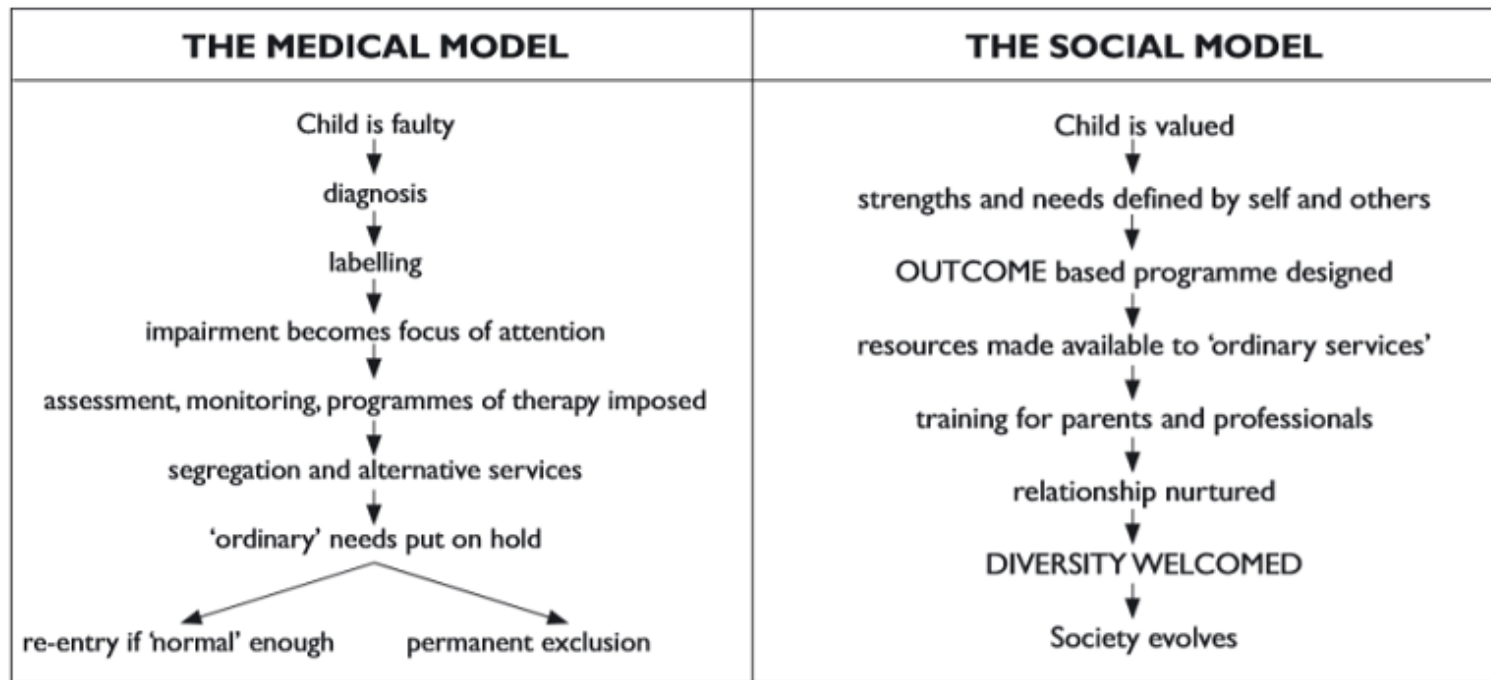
| THE MEDICAL MODEL | THE SOCIAL MODEL |
|---|---|
| Child is faulty<br>diagnosis<br>labelling<br>impairment becomes focus of attention<br>assessment, monitoring, programmes of therapy imposed<br>segregation and alternative services<br>'ordinary' needs put on hold<br>re-entry if 'normal' enough<br>permanent exclusion | Child is valued<br>strengths and needs defined by self and others<br>OUTCOME based programme designed<br>resources made available to 'ordinary services'<br>training for parents and professionals<br>relationship nurtured<br>DIVERSITY WELCOMED<br>Society evolves |